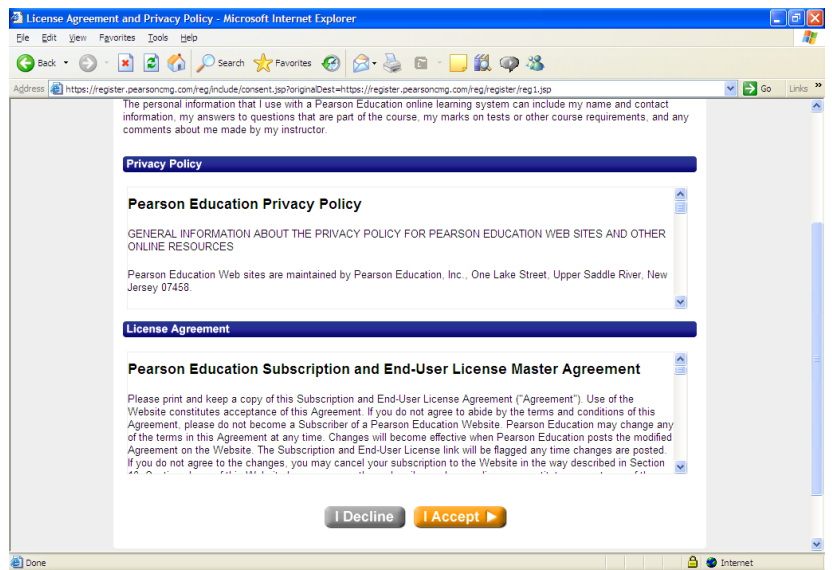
License Agreement and Privacy Policy - Microsoft Internet Explorer

File Edit View Favorites Tools Help

Back Search Favorites

Address https://register.pearsoncmg.com/reg/include/consent.jsp?originalDest=https://register.pearsoncmg.com/reg/register/reg1.jsp Go Links

The personal information that I use with a Pearson Education online learning system can include my name and contact information, my answers to questions that are part of the course, my marks on tests or other course requirements, and any comments about me made by my instructor.

Privacy Policy

Pearson Education Privacy Policy

GENERAL INFORMATION ABOUT THE PRIVACY POLICY FOR PEARSON EDUCATION WEB SITES AND OTHER ONLINE RESOURCES

Pearson Education Web sites are maintained by Pearson Education, Inc., One Lake Street, Upper Saddle River, New Jersey 07458.

License Agreement

Pearson Education Subscription and End-User License Master Agreement

Please print and keep a copy of this Subscription and End-User License Agreement ("Agreement"). Use of the Website constitutes acceptance of this Agreement. If you do not agree to abide by the terms and conditions of this Agreement, please do not become a Subscriber of a Pearson Education Website. Pearson Education may change any of the terms in this Agreement at any time. Changes will become effective when Pearson Education posts the modified Agreement on the Website. The Subscription and End-User License link will be flagged any time changes are posted. If you do not agree to the changes, you may cancel your subscription to the Website in the way described in Section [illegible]

I Decline I Accept

Done Internet